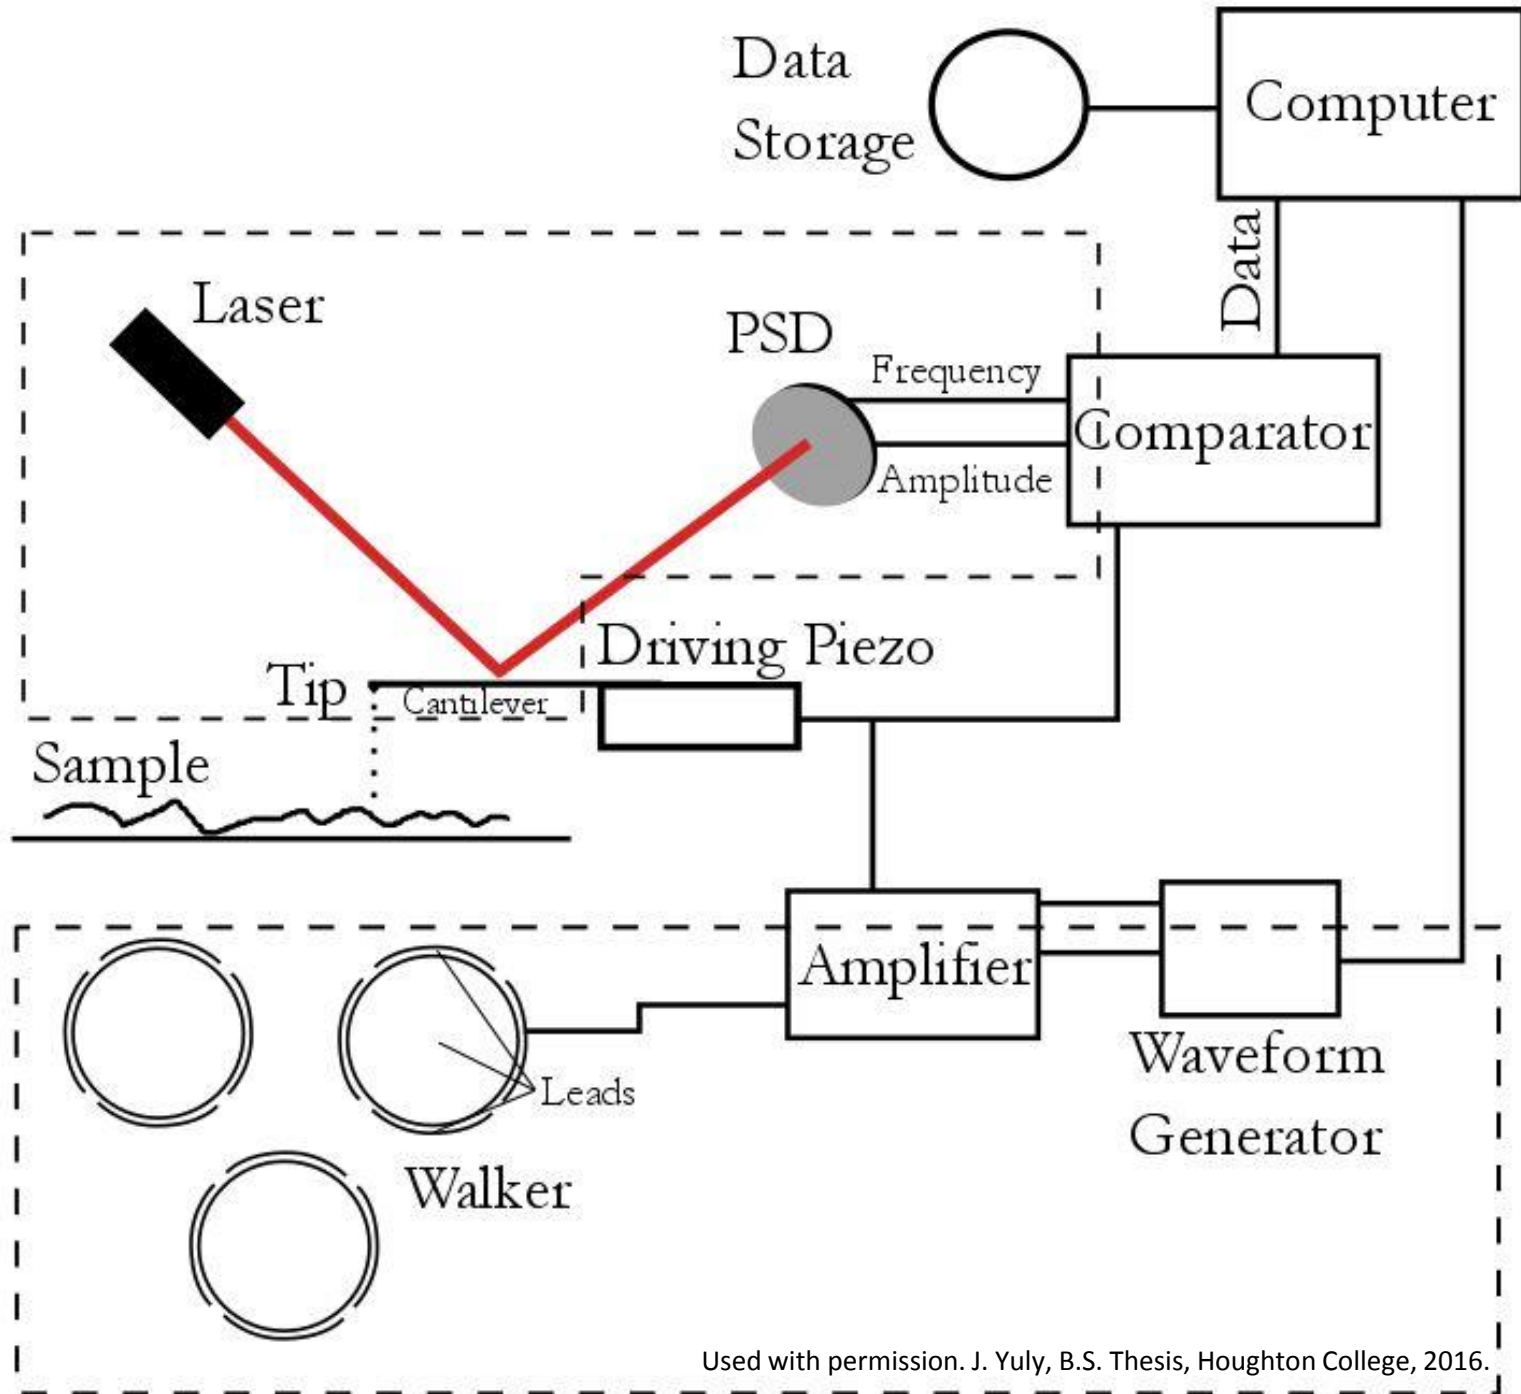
Data Storage

Computer

Data

Laser

PSD

Frequency

Comparator

Amplitude

Driving Piezo

Tip

Cantilever

Sample

Amplifier

Waveform Generator

Leads

Walker

Used with permission. J. Yuly, B.S. Thesis, Houghton College, 2016.